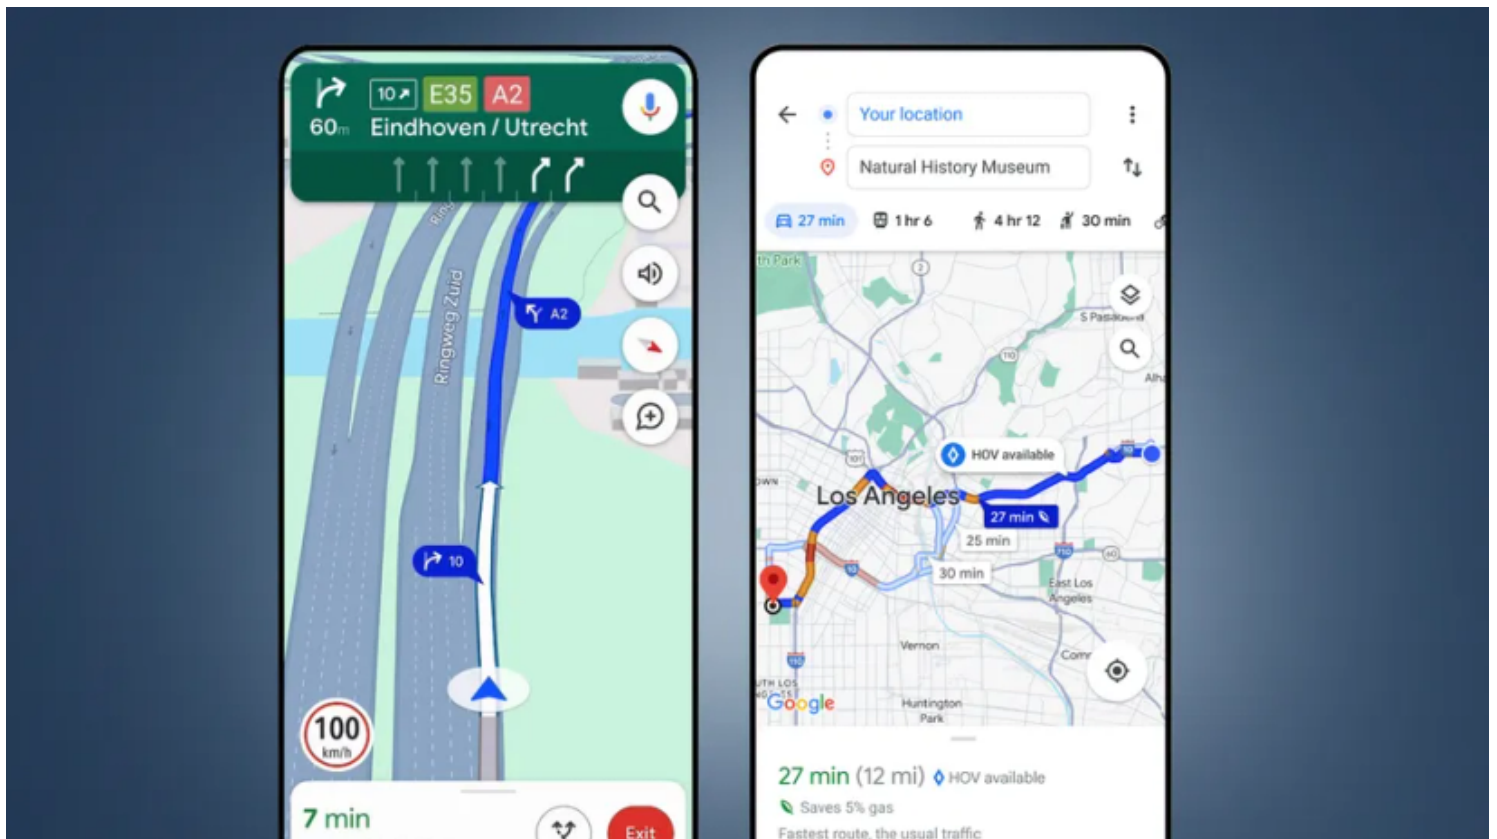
10 E35 A2
60m Eindhoven / Utrecht

Ring
Ringweg Zuid
A2
10

100 km/h

7 min
Exit

Your location
Natural History Museum

27 min 1 hr 6 4 hr 12 30 min

th Park
2
S Pasadena
110
Alh
HOV available
101
OWN
Los Angeles
27 min
25 min
710
60
10
30 min
East Los Angeles
Vernon
Com
UTH LOS
Google
Huntington Park

27 min (12 mi) HOV available
Saves 5% gas
Fastest route, the usual traffic